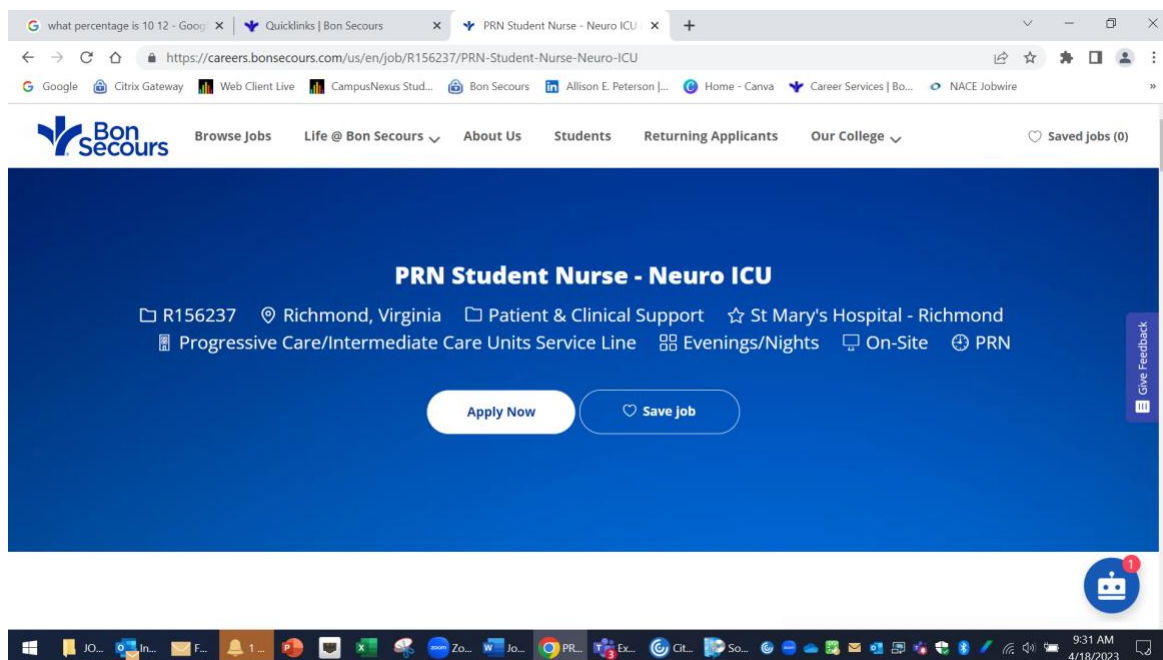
what percentage is 10 12 - Goog ×
Quicklinks | Bon Secours ×
PRN Student Nurse - Neuro ICU ×
+

https://careers.bonsecours.com/us/en/job/R156237/PRN-Student-Nurse-Neuro-ICU

Google  Citrix Gateway  Web Client Live  CampusNexus Stud...  Bon Secours  Allison E. Peterson |...  Home - Canva  Career Services | Bo...  NACE Jobwire

Bon Secours  Browse Jobs  Life @ Bon Secours  About Us  Students  Returning Applicants  Our College  Saved jobs (0)

PRN Student Nurse - Neuro ICU

R156237  Richmond, Virginia  Patient & Clinical Support  St Mary's Hospital - Richmond
Progressive Care/Intermediate Care Units Service Line  Evenings/Nights  On-Site  PRN

Apply Now  Save job

Give Feedback

1

JO...  In...  F...  1...  Zo...  Jo...  PR...  Ex...  Cit...  So...

9:31 AM
4/18/2023